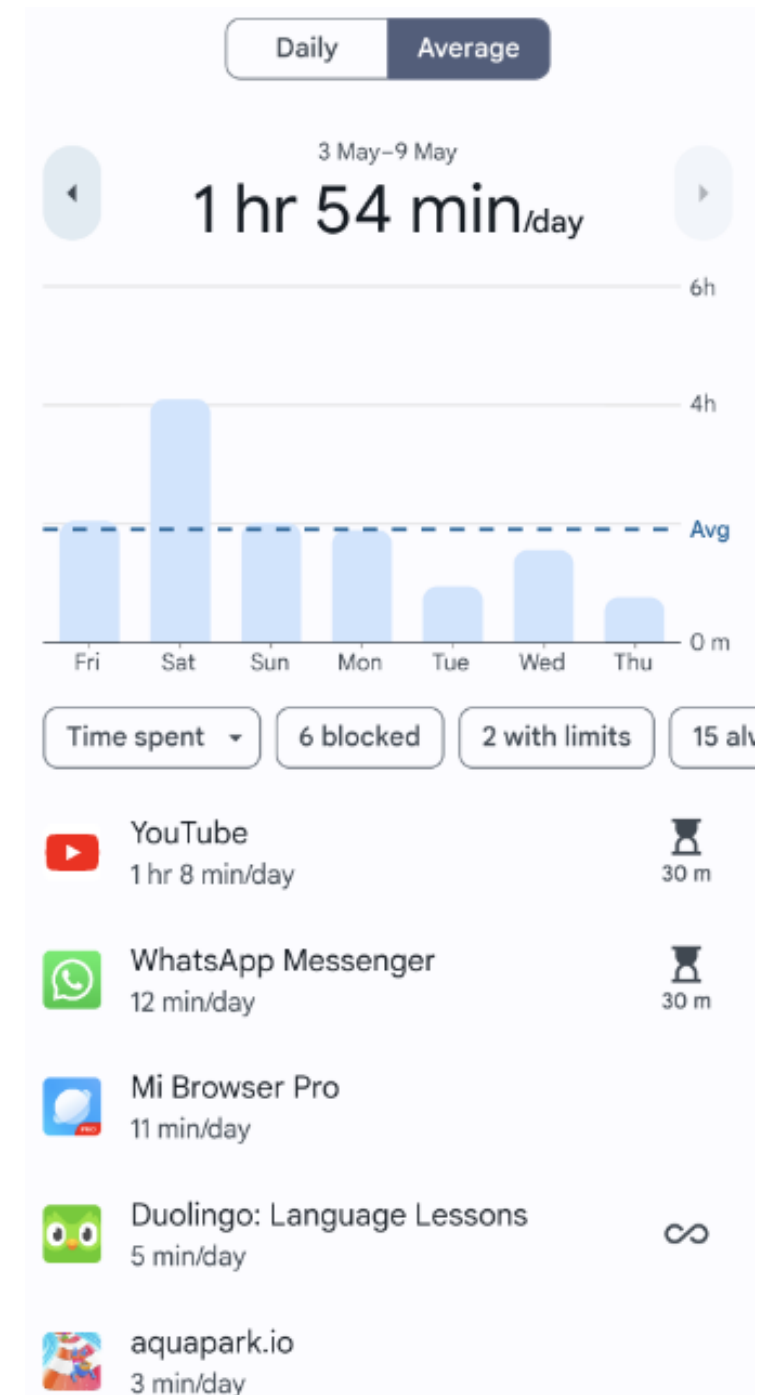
Daily Average

3 May–9 May
1 hr 54 min/day

6h
4h
Avg
0 m

Fri Sat Sun Mon Tue Wed Thu

Time spent 6 blocked 2 with limits 15 al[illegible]

YouTube
1 hr 8 min/day
30 m

WhatsApp Messenger
12 min/day
30 m

Mi Browser Pro
11 min/day

Duolingo: Language Lessons
5 min/day

aquapark.io
3 min/day